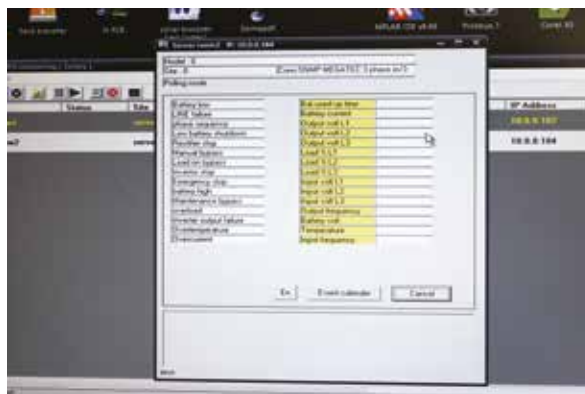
Server name2 IP: 10.0.0.184

Model: 6
Site: 8
[Conn SNMP MEGATEC 3 phase in/3]
Polling mode

Battery low
LINE failure
Abnorm frequency
Low battery shutdown
Rectifier stop
Manual Bypass
Load on bypass
Inverter stop
Emergency stop
Battery high
Maintenance bypass
overload
Inverter output failure
Overtemperature
Overcurrent

Estimated up time
Battery current
Output volt L1
Output volt L2
Output volt L3
Load % L1
Load % L2
Load % L3
Input volt L1
Input volt L2
Input volt L3
Output frequency
Battery volt
Temperature
Input frequency

Ex
Event calendar
Cancel

IP Address
10.0.0.187
10.0.0.184

Status